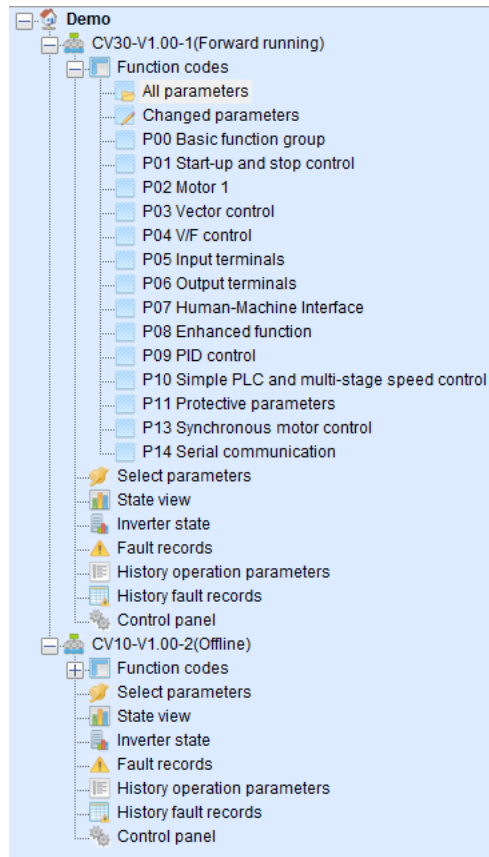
Demo
CV30-V1.00-1(Forward running)
Function codes
All parameters
Changed parameters
P00 Basic function group
P01 Start-up and stop control
P02 Motor 1
P03 Vector control
P04 V/F control
P05 Input terminals
P06 Output terminals
P07 Human-Machine Interface
P08 Enhanced function
P09 PID control
P10 Simple PLC and multi-stage speed control
P11 Protective parameters
P13 Synchronous motor control
P14 Serial communication
Select parameters
State view
Inverter state
Fault records
History operation parameters
History fault records
Control panel
CV10-V1.00-2(Offline)
Function codes
Select parameters
State view
Inverter state
Fault records
History operation parameters
History fault records
Control panel